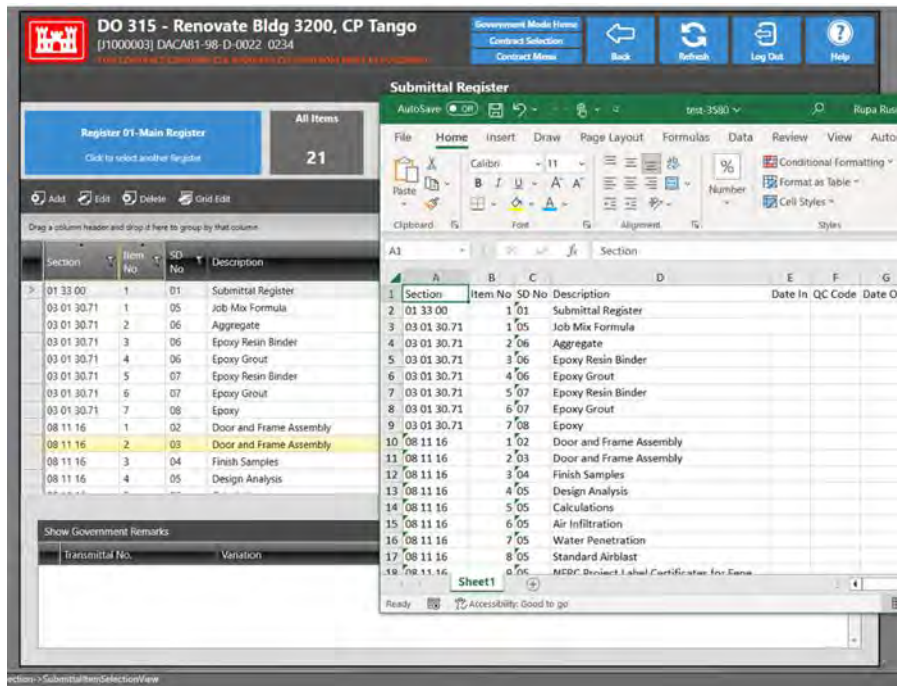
DO 315 - Renovate Bldg 3200, CP Tango
[J1000003] DACA81-98-D-0022 0234
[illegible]

Government Mode Home
Contract Selection
Contract Menu
Back
Refresh
Log Out
Help

Register 01-Main Register
Click to select another Register
All Items
21

Add Edit Delete Grid Edit

Drag a column header and drop it here to group by that column

| Section | Item No | SD No | Description |
|---|---|---|---|
| 01 33 00 | 1 | 01 | Submittal Register |
| 03 01 30.71 | 1 | 05 | Job Mix Formula |
| 03 01 30.71 | 2 | 06 | Aggregate |
| 03 01 30.71 | 3 | 06 | Epoxy Resin Binder |
| 03 01 30.71 | 4 | 06 | Epoxy Grout |
| 03 01 30.71 | 5 | 07 | Epoxy Resin Binder |
| 03 01 30.71 | 6 | 07 | Epoxy Grout |
| 03 01 30.71 | 7 | 08 | Epoxy |
| 08 11 16 | 1 | 02 | Door and Frame Assembly |
| 08 11 16 | 2 | 03 | Door and Frame Assembly |
| 08 11 16 | 3 | 04 | Finish Samples |
| 08 11 16 | 4 | 05 | Design Analysis |

Show Government Remarks
Transmittal No. Variation

Submittal Register
AutoSave Off test-3580 Rupa Rus
File Home Insert Draw Page Layout Formulas Data Review View Auto
Paste Calibri 11 B I U A A Number Conditional Formatting Format as Table Cell Styles
Clipboard Font Alignment Styles
A1 fx Section

| | A | B | C | D | E | F | G |
|---|---|---|---|---|---|---|---|
| 1 | Section | Item No | SD No | Description | Date In | QC Code | Date O |
| 2 | 01 33 00 | 1 | 01 | Submittal Register | | | |
| 3 | 03 01 30.71 | 1 | 05 | Job Mix Formula | | | |
| 4 | 03 01 30.71 | 2 | 06 | Aggregate | | | |
| 5 | 03 01 30.71 | 3 | 06 | Epoxy Resin Binder | | | |
| 6 | 03 01 30.71 | 4 | 06 | Epoxy Grout | | | |
| 7 | 03 01 30.71 | 5 | 07 | Epoxy Resin Binder | | | |
| 8 | 03 01 30.71 | 6 | 07 | Epoxy Grout | | | |
| 9 | 03 01 30.71 | 7 | 08 | Epoxy | | | |
| 10 | 08 11 16 | 1 | 02 | Door and Frame Assembly | | | |
| 11 | 08 11 16 | 2 | 03 | Door and Frame Assembly | | | |
| 12 | 08 11 16 | 3 | 04 | Finish Samples | | | |
| 13 | 08 11 16 | 4 | 05 | Design Analysis | | | |
| 14 | 08 11 16 | 5 | 05 | Calculations | | | |
| 15 | 08 11 16 | 6 | 05 | Air Infiltration | | | |
| 16 | 08 11 16 | 7 | 05 | Water Penetration | | | |
| 17 | 08 11 16 | 8 | 05 | Standard Airblast | | | |
| 18 | 08 11 16 | 9 | 05 | NFRC Project Label Certificates for Fene | | | |

Sheet1
Ready Accessibility: Good to go

ection->SubmittalItemSelectionView